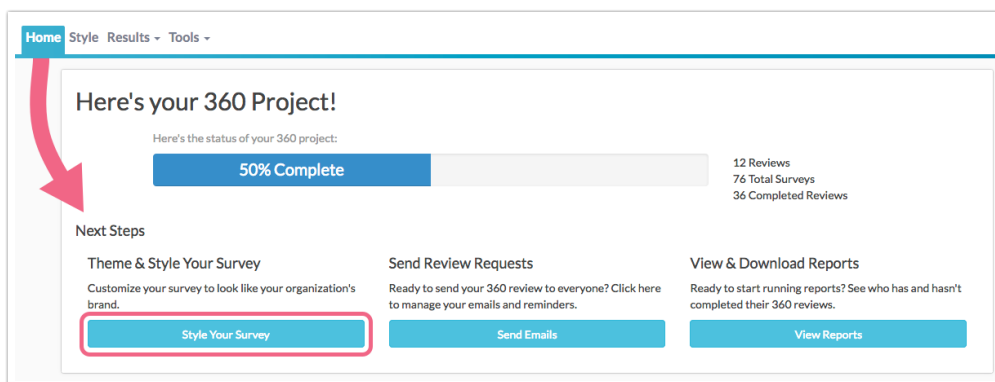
Home Style Results ▾ Tools ▾

Here's your 360 Project!

Here's the status of your 360 project:

50% Complete

12 Reviews
76 Total Surveys
36 Completed Reviews

Next Steps

Theme & Style Your Survey

Customize your survey to look like your organization's brand.

Style Your Survey

Send Review Requests

Ready to send your 360 review to everyone? Click here to manage your emails and reminders.

Send Emails

View & Download Reports

Ready to start running reports? See who has and hasn't completed their 360 reviews.

View Reports